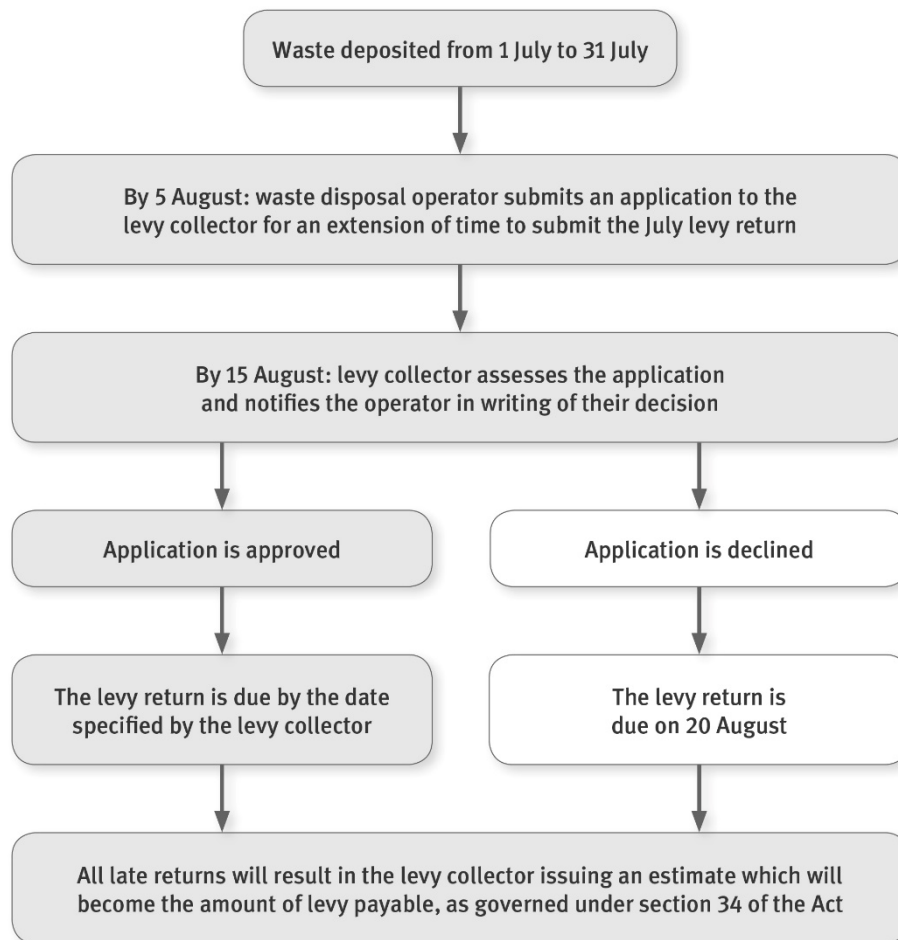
Waste deposited from 1 July to 31 July

By 5 August: waste disposal operator submits an application to the levy collector for an extension of time to submit the July levy return

By 15 August: levy collector assesses the application and notifies the operator in writing of their decision

Application is approved

The levy return is due by the date specified by the levy collector

Application is declined

The levy return is due on 20 August

All late returns will result in the levy collector issuing an estimate which will become the amount of levy payable, as governed under section 34 of the Act